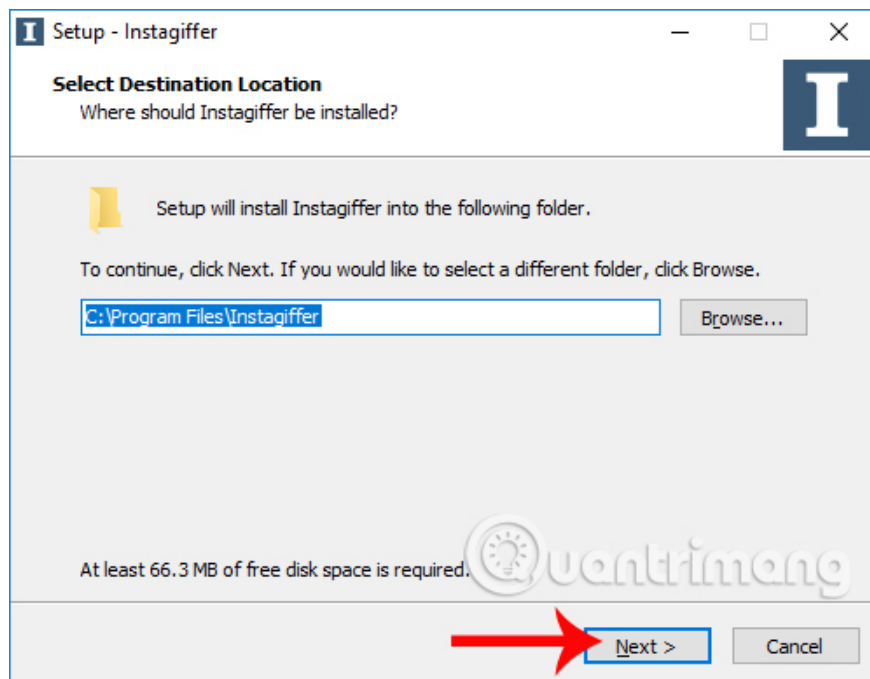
Setup - Instagiffer

Select Destination Location
Where should Instagiffer be installed?

I

Setup will install Instagiffer into the following folder.

To continue, click Next. If you would like to select a different folder, click Browse.

C:\Program Files\Instagiffer

Browse...

At least 66.3 MB of free disk space is required.

Quantrimang

Next >

Cancel